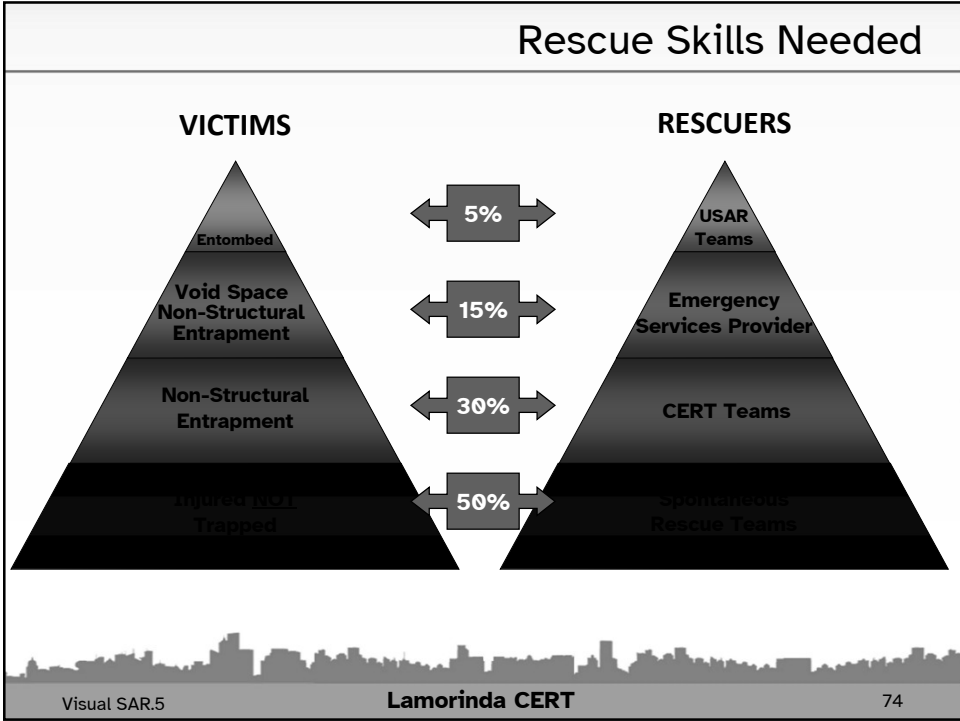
Rescue Skills Needed

VICTIMS

RESCUERS

Entombed

5%

USAR Teams

Void Space Non-Structural Entrapment

15%

Emergency Services Provider

Non-Structural Entrapment

30%

CERT Teams

Injured NOT Trapped

50%

Spontaneous Rescue Teams

Visual SAR.5

Lamorinda CERT

74